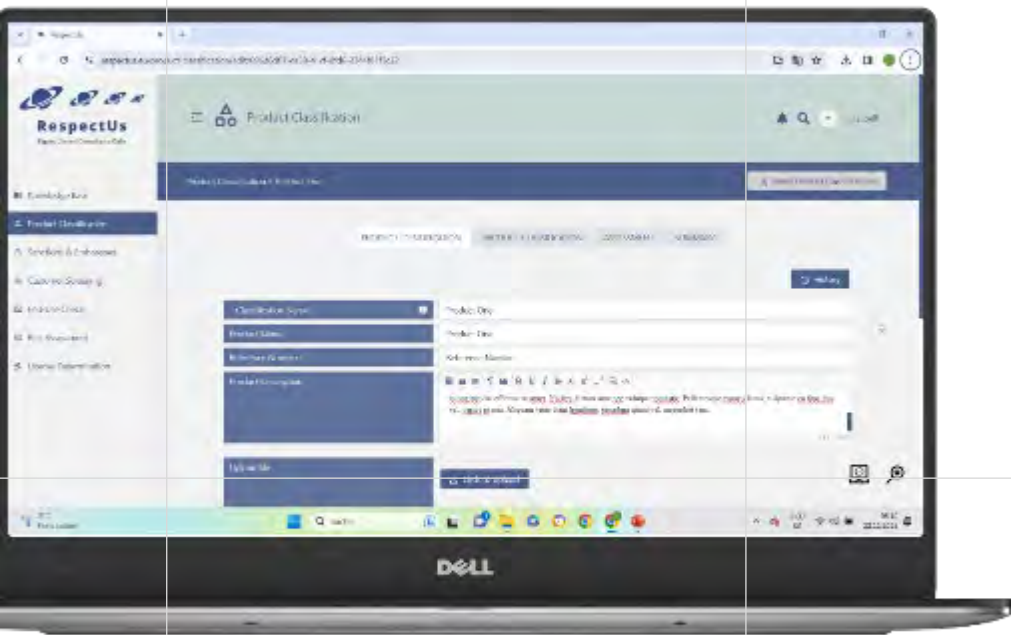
RespectUs

Product Classification

Knowledge Base
Product Classification
Vendors & End-users
Customer Screening
End-Use Check
Risk Assessment
License Determination

PRODUCT CLASSIFICATION

History

Classification Status
Product Name
Reference Number
Product Description
Upload file

Product One
Product One
Reference Number

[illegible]

Search

DELL